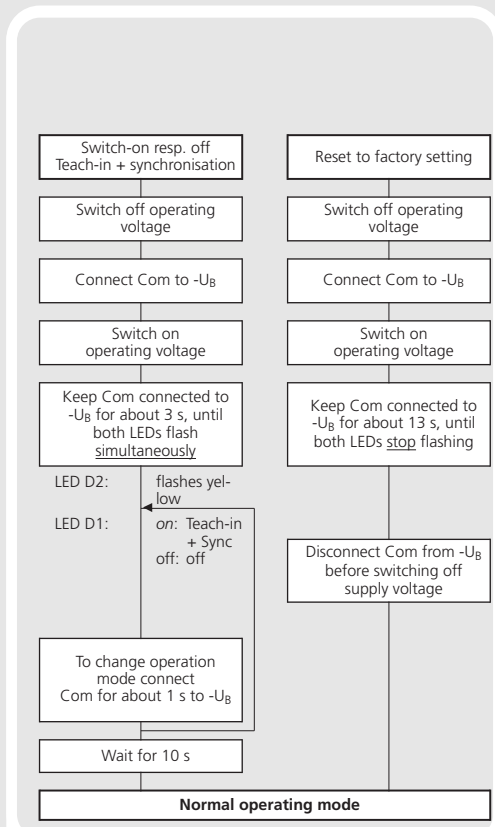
Switch-on resp. off Teach-in + synchronisation

Switch off operating voltage

Connect Com to $-U_B$

Switch on operating voltage

Keep Com connected to $-U_B$ for about 3 s, until both LEDs flash simultaneously

LED D2: flashes yellow

LED D1: on: Teach-in + Sync
off: off

To change operation mode connect Com for about 1 s to $-U_B$

Wait for 10 s

Reset to factory setting

Switch off operating voltage

Connect Com to $-U_B$

Switch on operating voltage

Keep Com connected to $-U_B$ for about 13 s, until both LEDs stop flashing

Disconnect Com from $-U_B$ before switching off supply voltage

Normal operating mode